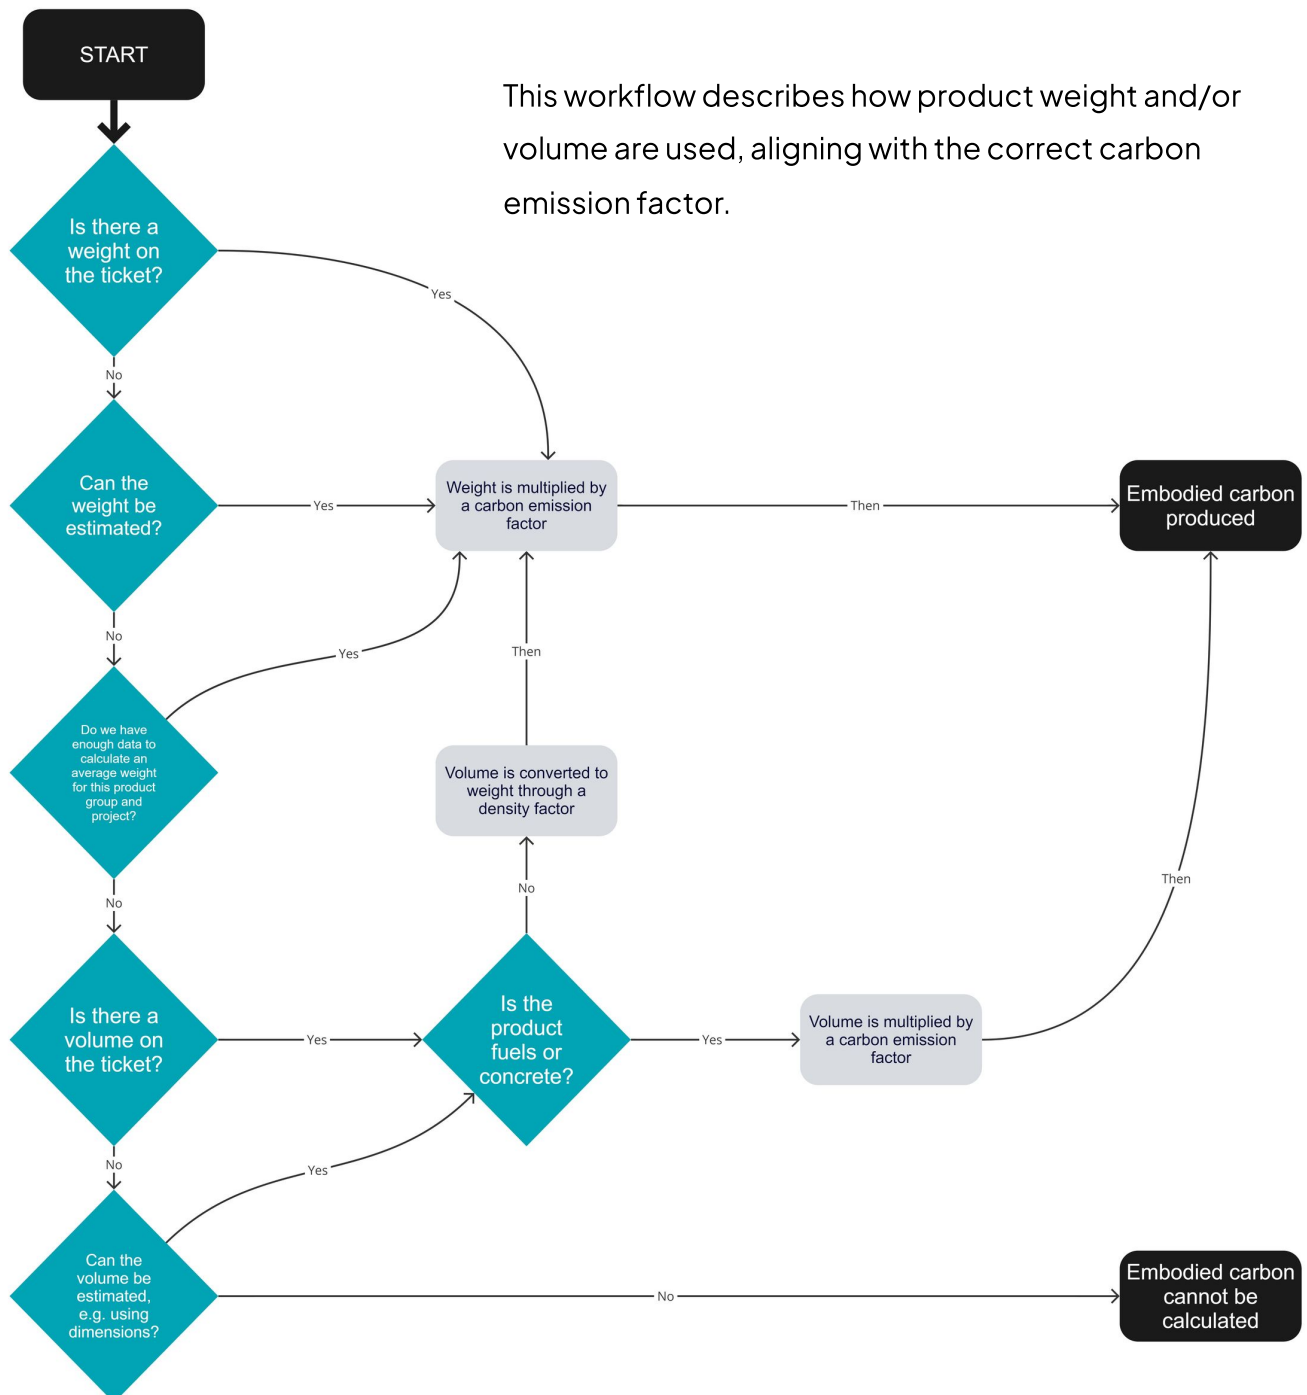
START

This workflow describes how product weight and/or volume are used, aligning with the correct carbon emission factor.

Is there a weight on the ticket?

Yes

No

Can the weight be estimated?

Yes

Weight is multiplied by a carbon emission factor

Then

Embodied carbon produced

No

Yes

Then

Do we have enough data to calculate an average weight for this product group and project?

Volume is converted to weight through a density factor

No

No

Then

Is there a volume on the ticket?

Yes

Is the product fuels or concrete?

Yes

Volume is multiplied by a carbon emission factor

No

Yes

Can the volume be estimated, e.g. using dimensions?

No

Embodied carbon cannot be calculated